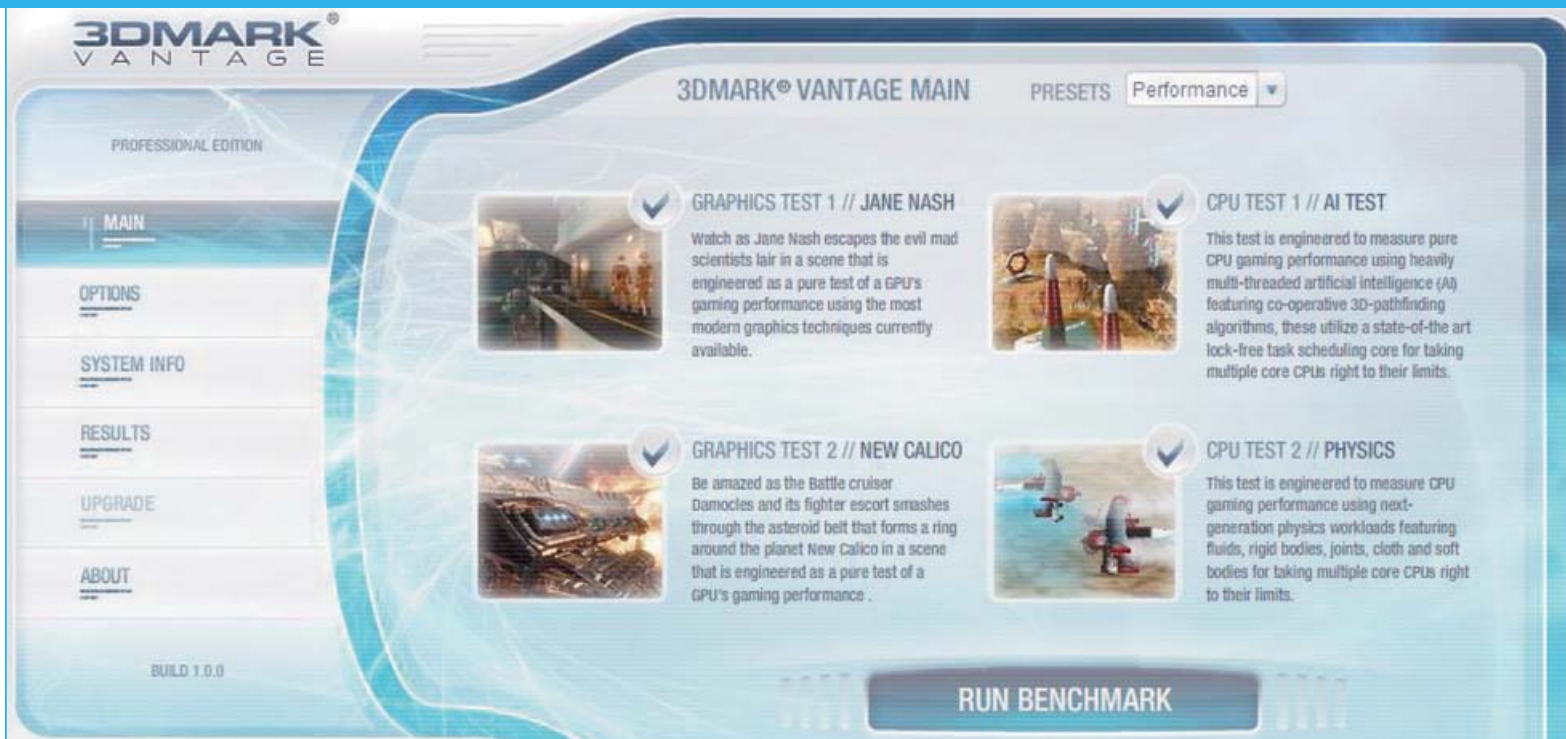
3DMARK®
VANTAGE

PROFESSIONAL EDITION

MAIN

OPTIONS

SYSTEM INFO

RESULTS

UPGRADE

ABOUT

BUILD 1.0.0

3DMARK® VANTAGE MAIN

PRESETS Performance

GRAPHICS TEST 1 // JANE NASH
Watch as Jane Nash escapes the evil mad scientists lair in a scene that is engineered as a pure test of a GPU's gaming performance using the most modern graphics techniques currently available.

CPU TEST 1 // AI TEST
This test is engineered to measure pure CPU gaming performance using heavily multi-threaded artificial intelligence (AI) featuring co-operative 3D-pathfinding algorithms, these utilize a state-of-the art lock-free task scheduling core for taking multiple core CPUs right to their limits.

GRAPHICS TEST 2 // NEW CALICO
Be amazed as the Battle cruiser Damocles and its fighter escort smashes through the asteroid belt that forms a ring around the planet New Calico in a scene that is engineered as a pure test of a GPU's gaming performance .

CPU TEST 2 // PHYSICS
This test is engineered to measure CPU gaming performance using next-generation physics workloads featuring fluids, rigid bodies, joints, cloth and soft bodies for taking multiple core CPUs right to their limits.

RUN BENCHMARK